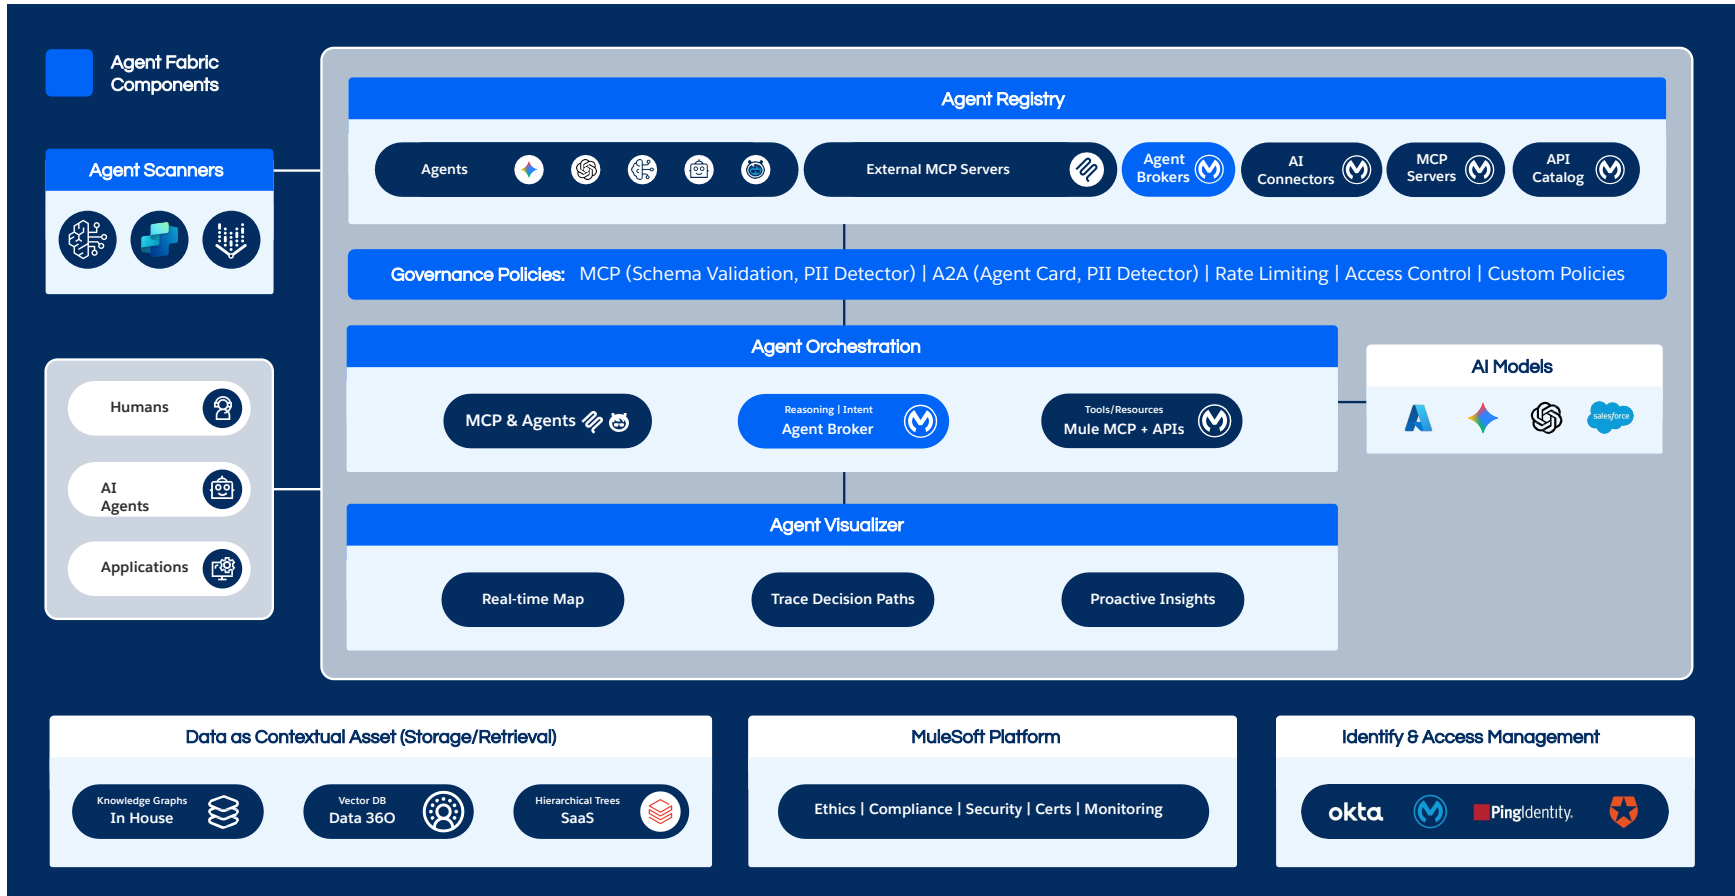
Agent Fabric Components

Agent Scanners

Humans

AI Agents

Applications

Agent Registry

Agents

External MCP Servers

Agent Brokers

AI Connectors

MCP Servers

API Catalog

Governance Policies: MCP (Schema Validation, PII Detector) | A2A (Agent Card, PII Detector) | Rate Limiting | Access Control | Custom Policies

Agent Orchestration

MCP & Agents

Reasoning | Intent
Agent Broker

Tools/Resources
Mule MCP + APIs

AI Models

salesforce

Agent Visualizer

Real-time Map

Trace Decision Paths

Proactive Insights

Data as Contextual Asset (Storage/Retrieval)

Knowledge Graphs
In House

Vector DB
Data 360

Hierarchical Trees
SaaS

MuleSoft Platform

Ethics | Compliance | Security | Certs | Monitoring

Identify & Access Management

okta

PingIdentity.